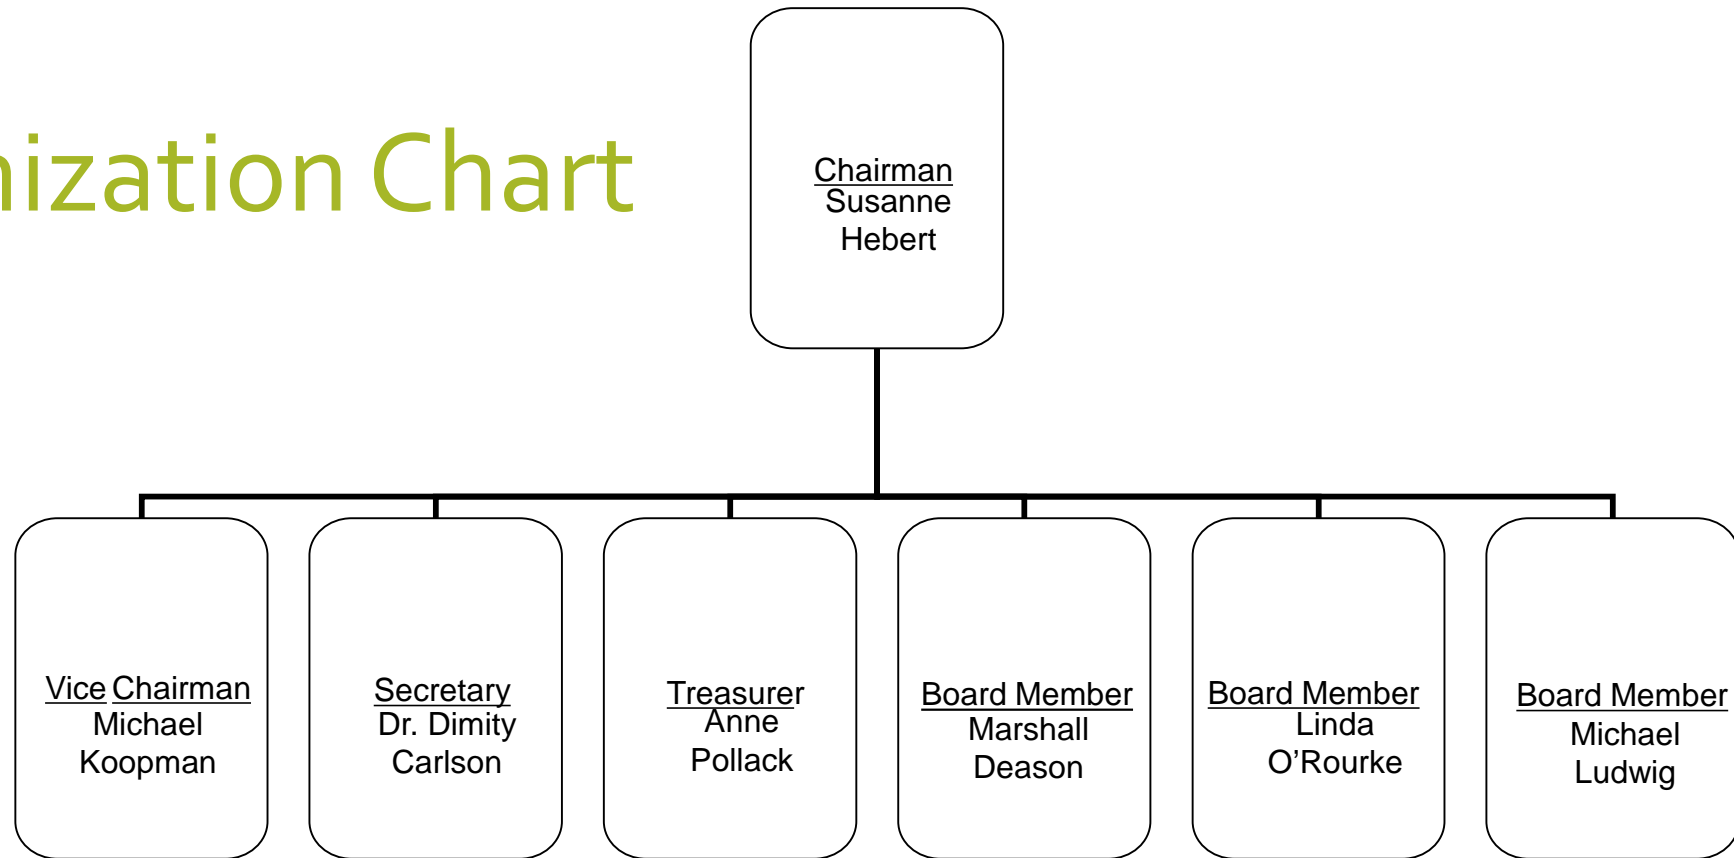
nization Chart

Chairman
Susanne Hebert

Vice Chairman
Michael Koopman

Secretary
Dr. Dimity Carlson

Treasurer
Anne Pollack

Board Member
Marshall Deason

Board Member
Linda O'Rourke

Board Member
Michael Ludwig